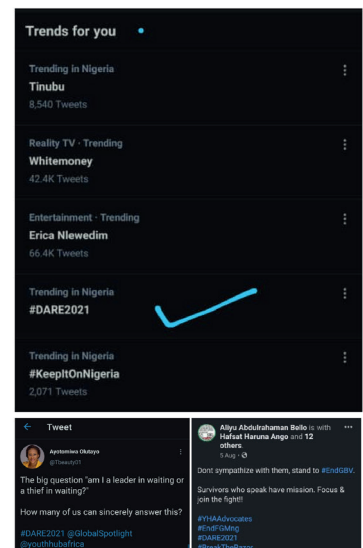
Trends for you

Trending in Nigeria
Tinubu
8,540 Tweets

Reality TV · Trending
Whitemoney
42.4K Tweets

Entertainment · Trending
Erica Nlewedim
66.4K Tweets

Trending in Nigeria
#DARE2021

Trending in Nigeria
#KeepItOnNigeria
2,071 Tweets

Tweet

Ayotomiwa Olutayo
@Tbeauty01

The big question "am I a leader in waiting or a thief in waiting?"

How many of us can sincerely answer this?

#DARE2021 @GlobalSpotlight @youthhubafrica

Aliyu Abdulrahaman Bello is with Hafsat Haruna Ango and 12 others.
5 Aug ·

Dont sympathize with them, stand to #EndGBV.

Survivors who speak have mission. Focus & join the fight!!

#YHAAdvocates
#EndFGMng
#DARE2021
#BreakTheRazor